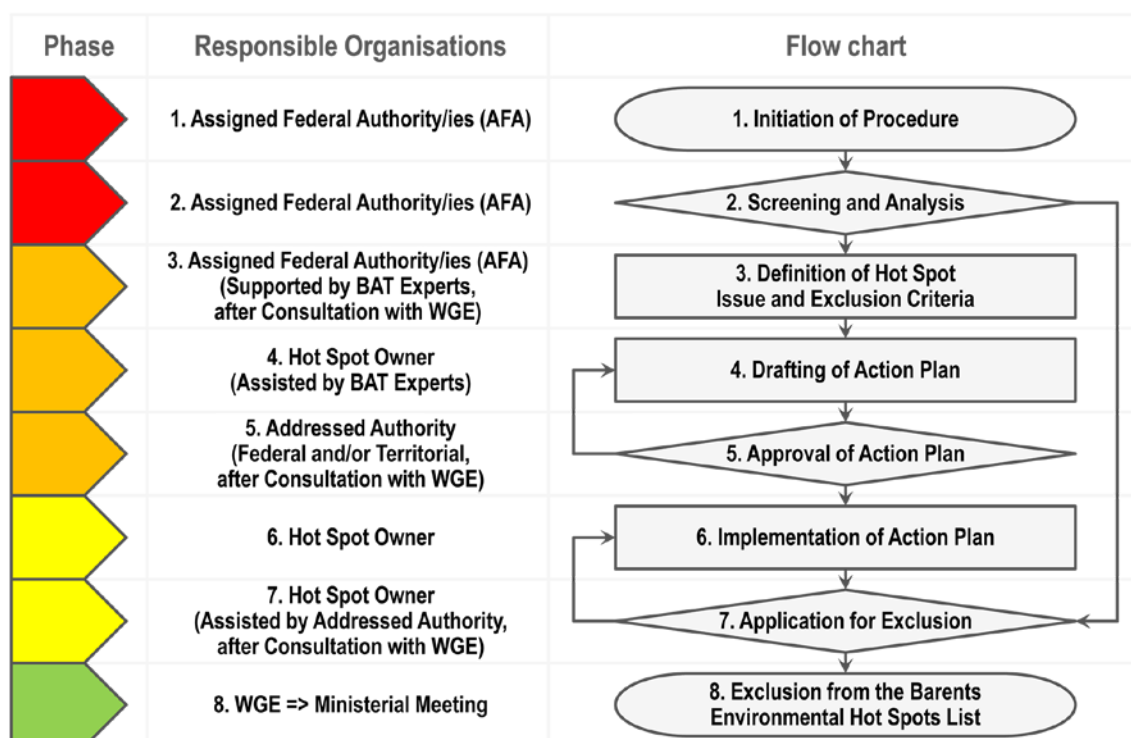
| Phase | Responsible Organisations | Flow chart |
|---|---|---|
| | 1. Assigned Federal Authority/ies (AFA) | 1. Initiation of Procedure |
| | 2. Assigned Federal Authority/ies (AFA) | 2. Screening and Analysis |
| | 3. Assigned Federal Authority/ies (AFA) (Supported by BAT Experts, after Consultation with WGE) | 3. Definition of Hot Spot Issue and Exclusion Criteria |
| | 4. Hot Spot Owner (Assisted by BAT Experts) | 4. Drafting of Action Plan |
| | 5. Addressed Authority (Federal and/or Territorial, after Consultation with WGE) | 5. Approval of Action Plan |
| | 6. Hot Spot Owner | 6. Implementation of Action Plan |
| | 7. Hot Spot Owner (Assisted by Addressed Authority, after Consultation with WGE) | 7. Application for Exclusion |
| | 8. WGE => Ministerial Meeting | 8. Exclusion from the Barents Environmental Hot Spots List |